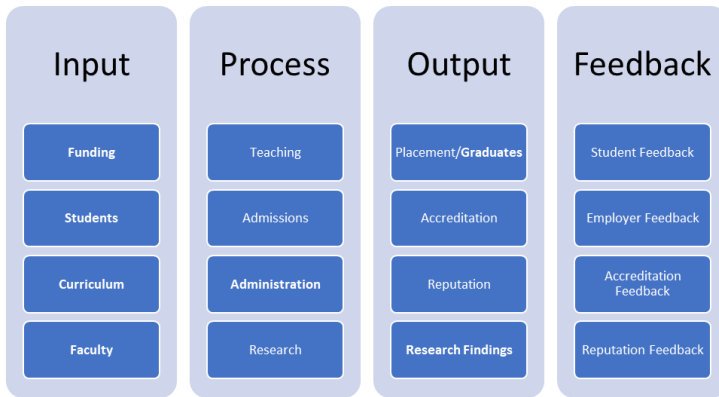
Input

Funding

Students

Curriculum

Faculty

Process

Teaching

Admissions

Administration

Research

Output

Placement/Graduates

Accreditation

Reputation

Research Findings

Feedback

Student Feedback

Employer Feedback

Accreditation Feedback

Reputation Feedback